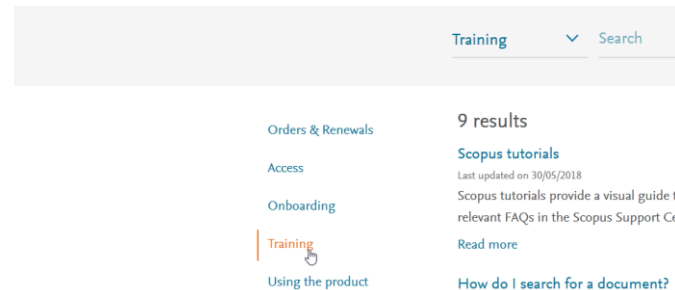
Training

Search

Orders & Renewals

Access

Onboarding

Training

Using the product

9 results

Scopus tutorials

Last updated on 30/05/2018

Scopus tutorials provide a visual guide t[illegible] relevant FAQs in the Scopus Support Ce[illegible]

Read more

How do I search for a document?